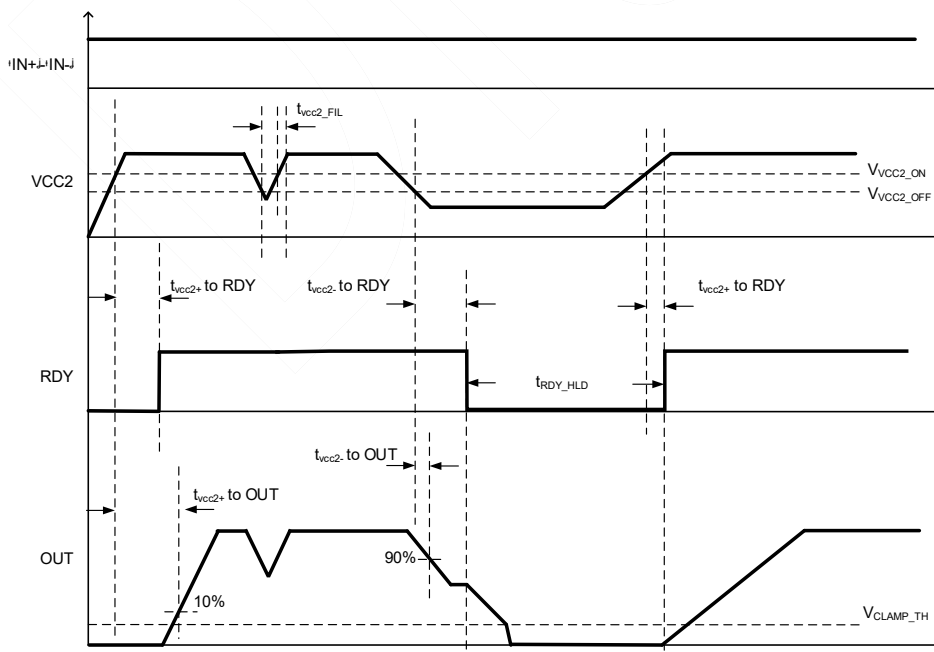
ᵖIN+ᵖ-ᵖIN-ᵖ

$t_{vcc2\_FIL}$

VCC2

$V_{VCC2\_ON}$

$V_{VCC2\_OFF}$

$t_{vcc2+}$ to RDY

$t_{vcc2-}$ to RDY

$t_{vcc2+}$ to RDY

RDY

$t_{RDY\_HLD}$

$t_{vcc2-}$ to OUT

$t_{vcc2+}$ to OUT

OUT

90%

10%

$V_{CLAMP\_TH}$